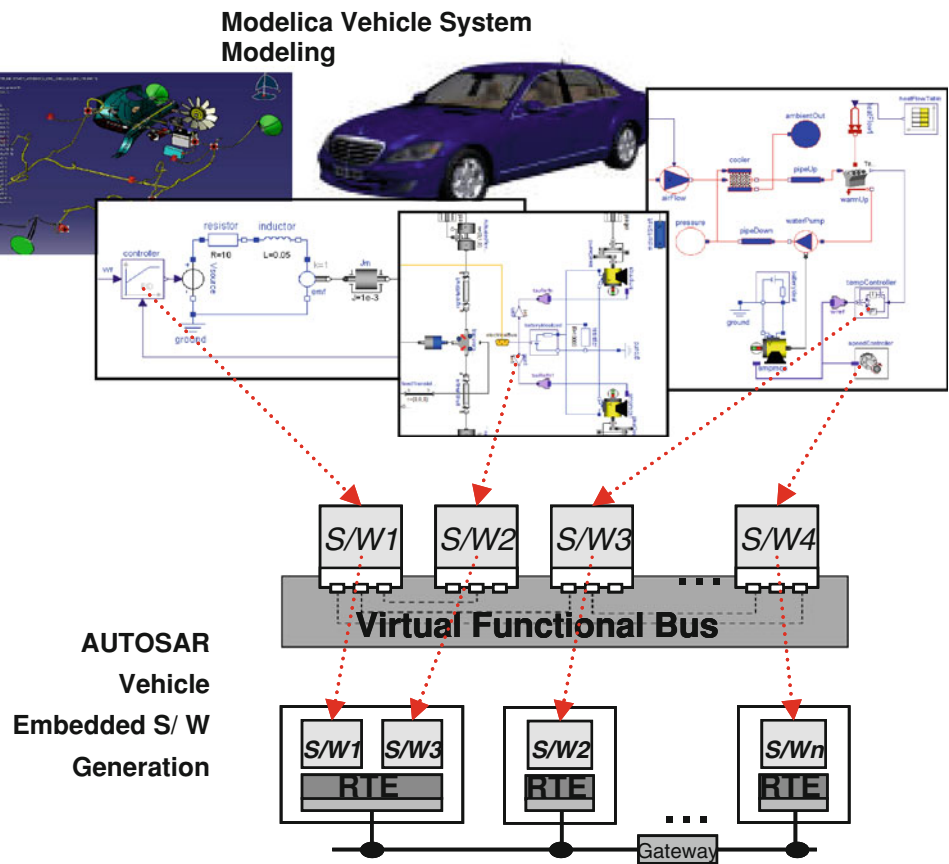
Modelica Vehicle System Modeling

resistor inductor
R=10 L=0.05
controller
ground
emf
Jm
J=1e-3

ambientOut
cooler
pipeUp
airFlow
warmUp
pressure
pipeDown
waterPump
ground
tempController
speedController

S/W1 S/W2 S/W3 ... S/W4

Virtual Functional Bus

AUTOSAR Vehicle Embedded S/ W Generation

S/W1 S/W3
RTE

S/W2
RTE

...

S/Wn
RTE

Gateway